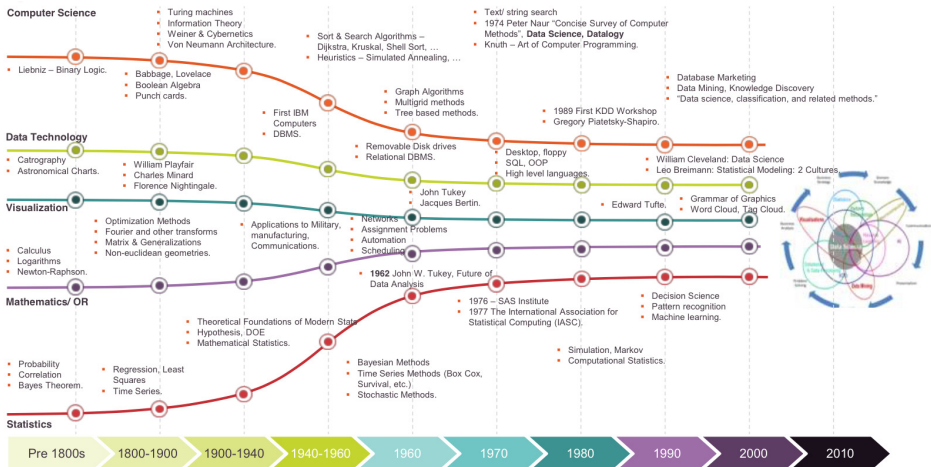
Computer Science

Liebniz – Binary Logic.

Turing machines
Information Theory
Weiner & Cybernetics
Von Neumann Architecture.

Babbage, Lovelace
Boolean Algebra
Punch cards.

Sort & Search Algorithms – Dijkstra, Kruskal, Shell Sort, …
Heuristics – Simulated Annealing, …

First IBM Computers
DBMS.

Text/ string search
1974 Peter Naur "Concise Survey of Computer Methods", **Data Science, Datalogy**
Knuth – Art of Computer Programming.

Graph Algorithms
Multigrid methods
Tree based methods.

1989 First KDD Workshop
Gregory Piatetsky-Shapiro.

Database Marketing
Data Mining, Knowledge Discovery
"Data science, classification, and related methods."

Data Technology

Catrography
Astronomical Charts.

William Playfair
Charles Minard
Florence Nightingale.

Removable Disk drives
Relational DBMS.

Desktop, floppy
SQL, OOP
High level languages.

William Cleveland: Data Science
Leo Breimann: Statistical Modeling: 2 Cultures

John Tukey
Jacques Bertin.

Edward Tufte.

Grammar of Graphics
Word Cloud, Tag Cloud.

Visualization

Optimization Methods
Fourier and other transforms
Matrix & Generalizations
Non-euclidean geometries.

Applications to Military, manufacturing, Communications.

Networks
Assignment Problems
Automation
Scheduling

Calculus
Logarithms
Newton-Raphson.

**1962** John W. Tukey, Future of Data Analysis

Mathematics/ OR

1976 – SAS Institute
1977 The International Association for Statistical Computing (IASC).

Decision Science
Pattern recognition
Machine learning.

Theoretical Foundations of Modern Stats
Hypothesis, DOE
Mathematical Statistics.

Simulation, Markov
Computational Statistics.

Probability
Correlation
Bayes Theorem.

Regression, Least Squares
Time Series.

Bayesian Methods
Time Series Methods (Box Cox, Survival, etc.)
Stochastic Methods.

Statistics

Data Science

Pre 1800s | 1800-1900 | 1900-1940 | 1940-1960 | 1960 | 1970 | 1980 | 1990 | 2000 | 2010